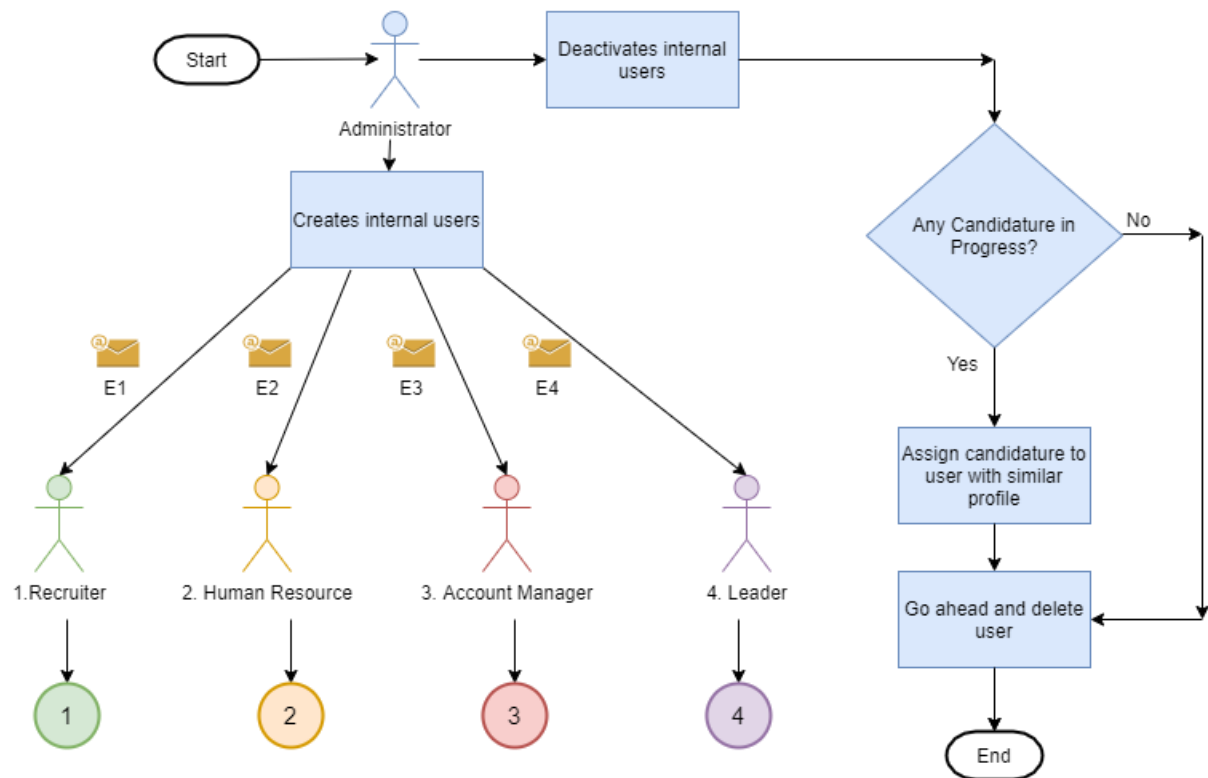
Start

Administrator

Deactivates internal users

Creates internal users

Any Candidature in Progress?

No

Yes

E1

E2

E3

E4

Assign candidature to user with similar profile

1.Recruiter

2. Human Resource

3. Account Manager

4. Leader

Go ahead and delete user

1

2

3

4

End